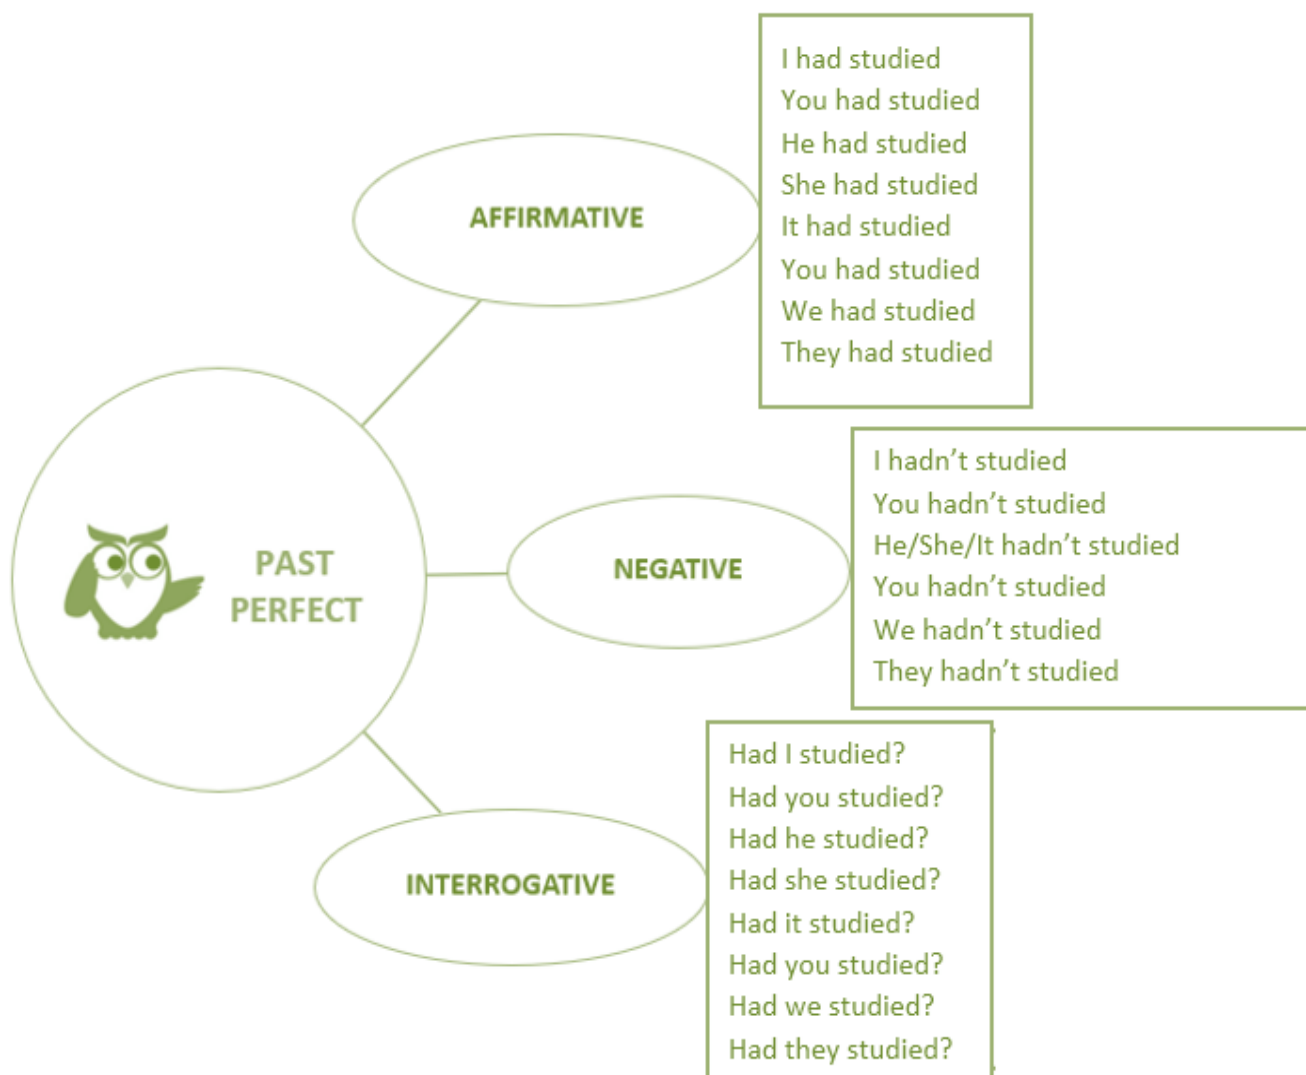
PAST PERFECT

AFFIRMATIVE

I had studied
You had studied
He had studied
She had studied
It had studied
You had studied
We had studied
They had studied

NEGATIVE

I hadn't studied
You hadn't studied
He/She/It hadn't studied
You hadn't studied
We hadn't studied
They hadn't studied

INTERROGATIVE

Had I studied?
Had you studied?
Had he studied?
Had she studied?
Had it studied?
Had you studied?
Had we studied?
Had they studied?